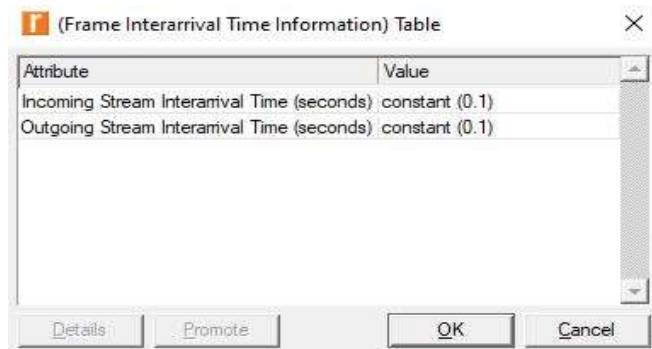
(Frame Interarrival Time Information) Table

×

| Attribute | Value |
|---|---|
| Incoming Stream Interarrival Time (seconds) | constant (0.1) |
| Outgoing Stream Interarrival Time (seconds) | constant (0.1) |

Details Promote OK Cancel